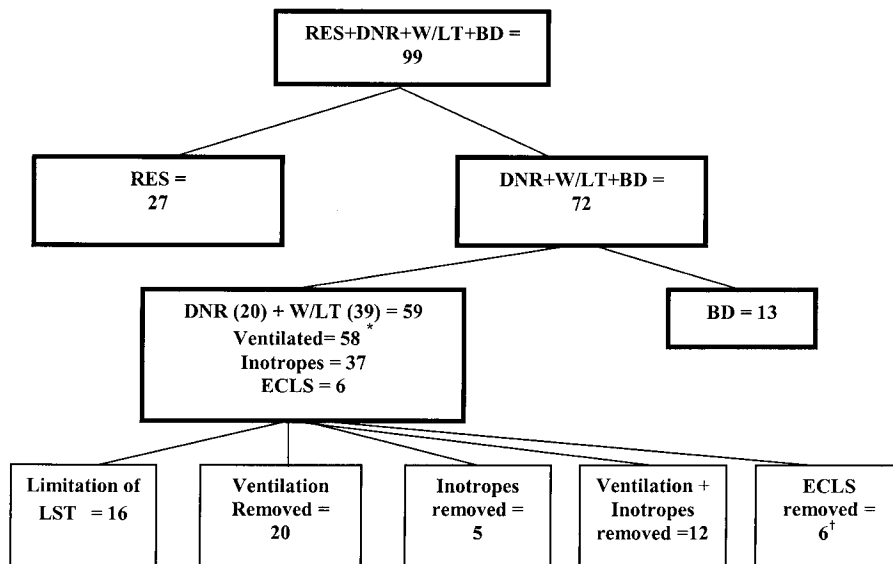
RES+DNR+W/LT+BD = 99

RES = 27

DNR+W/LT+BD = 72

DNR (20) + W/LT (39) = 59
Ventilated= 58 $^{*}$
Inotropes = 37
ECLS = 6

BD = 13

Limitation of LST = 16

Ventilation Removed = 20

Inotropes removed = 5

Ventilation + Inotropes removed =12

ECLS removed = 6$^{\dagger}$